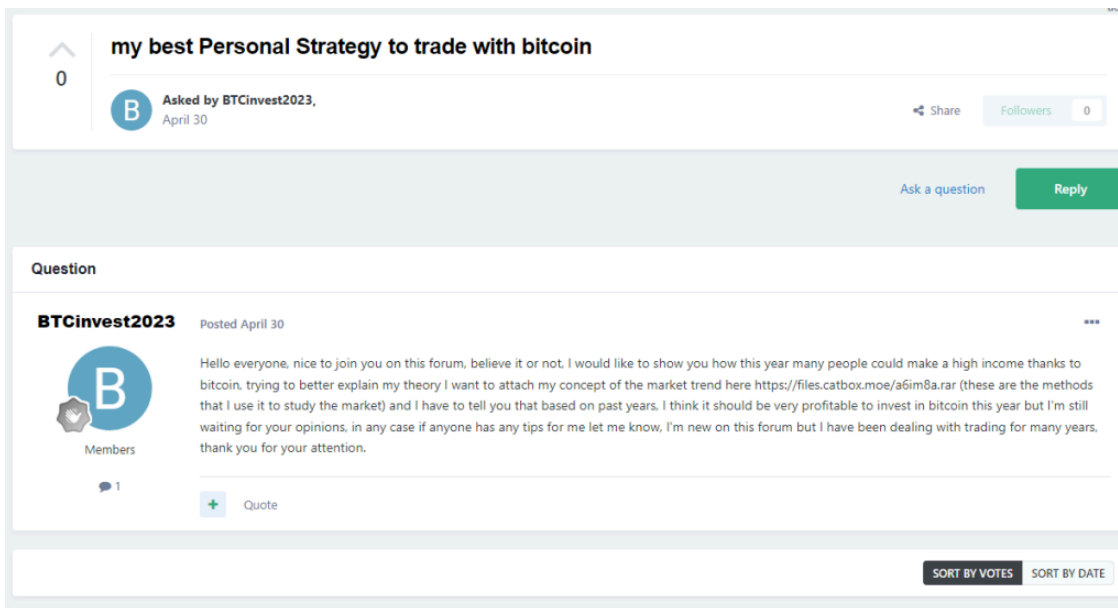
0

my best Personal Strategy to trade with bitcoin

B

Asked by BTCinvest2023, April 30

Share

Followers 0

Ask a question

Reply

Question

BTCinvest2023

B

Members

1

Posted April 30

Hello everyone, nice to join you on this forum, believe it or not, I would like to show you how this year many people could make a high income thanks to bitcoin, trying to better explain my theory I want to attach my concept of the market trend here https://files.catbox.moe/a6im8a.rar (these are the methods that I use it to study the market) and I have to tell you that based on past years, I think it should be very profitable to invest in bitcoin this year but I'm still waiting for your opinions, in any case if anyone has any tips for me let me know, I'm new on this forum but I have been dealing with trading for many years, thank you for your attention.

+

Quote

SORT BY VOTES

SORT BY DATE